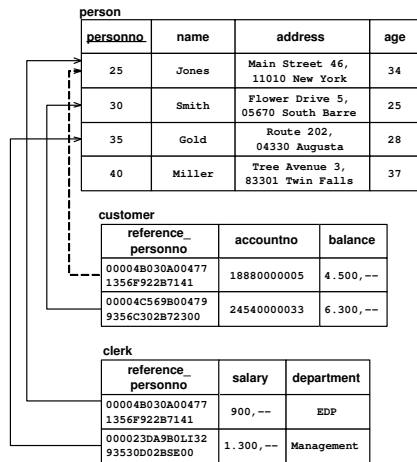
person

| personno | name | address | age |
|---|---|---|---|
| 25 | Jones | Main Street 46, 11010 New York | 34 |
| 30 | Smith | Flower Drive 5, 05670 South Barre | 25 |
| 35 | Gold | Route 202, 04330 Augusta | 28 |
| 40 | Miller | Tree Avenue 3, 83301 Twin Falls | 37 |

customer

| reference_ personno | accountno | balance |
|---|---|---|
| 00004B030A00477 1356F922B7141 | 18880000005 | 4.500,-- |
| 00004C569B00479 9356C302B72300 | 24540000033 | 6.300,-- |

clerk

| reference_ personno | salary | department |
|---|---|---|
| 00004B030A00477 1356F922B7141 | 900,-- | EDP |
| 000023DA9B0LI32 93530D02BSE00 | 1.300,-- | Management |